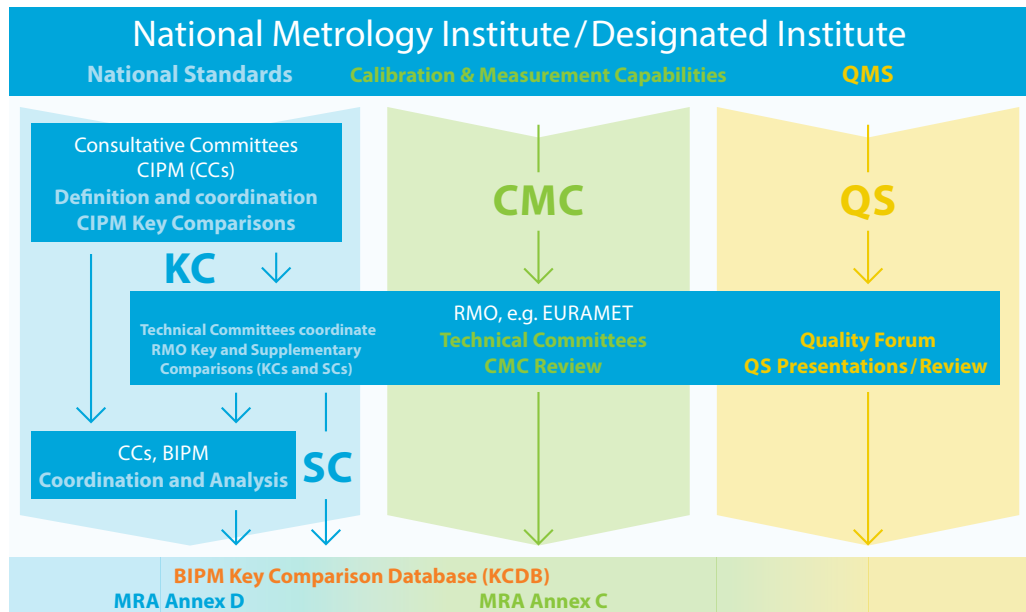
National Metrology Institute / Designated Institute

National Standards

Calibration & Measurement Capabilities

QMS

Consultative Committees
CIPM (CCs)
Definition and coordination
CIPM Key Comparisons

KC

CMC

QS

RMO, e.g. EURAMET

Technical Committees coordinate RMO Key and Supplementary Comparisons (KCs and SCs)

Technical Committees
CMC Review

Quality Forum
QS Presentations / Review

CCs, BIPM
Coordination and Analysis

SC

BIPM Key Comparison Database (KCDB)

MRA Annex D

MRA Annex C